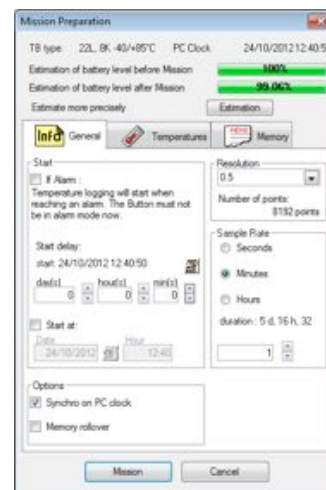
Mission Preparation

TB type: 22L, 8K -40/+85°C PC Clock 24/10/2012 12:40:5

Estimation of battery level before Mission 100%

Estimation of battery level after Mission 99.06%

Estimate more precisely Estimation

Info General Temperatures Memory

Start

If Alarm :
Temperature logging will start when reaching an alarm. The Button must not be in alarm mode now.

Start delay:
start: 24/10/2012 12:40:50

day(s) 0 hour(s) 0 min(s) 0

Start at:
Date 24/10/2012 Hour 12:40

Resolution
0.5

Number of points: 8192 points

Sample Rate
Seconds
Minutes
Hours

duration : 5 d, 16 h, 32

1

Options
Synchro on PC clock
Memory rollover

Mission Cancel